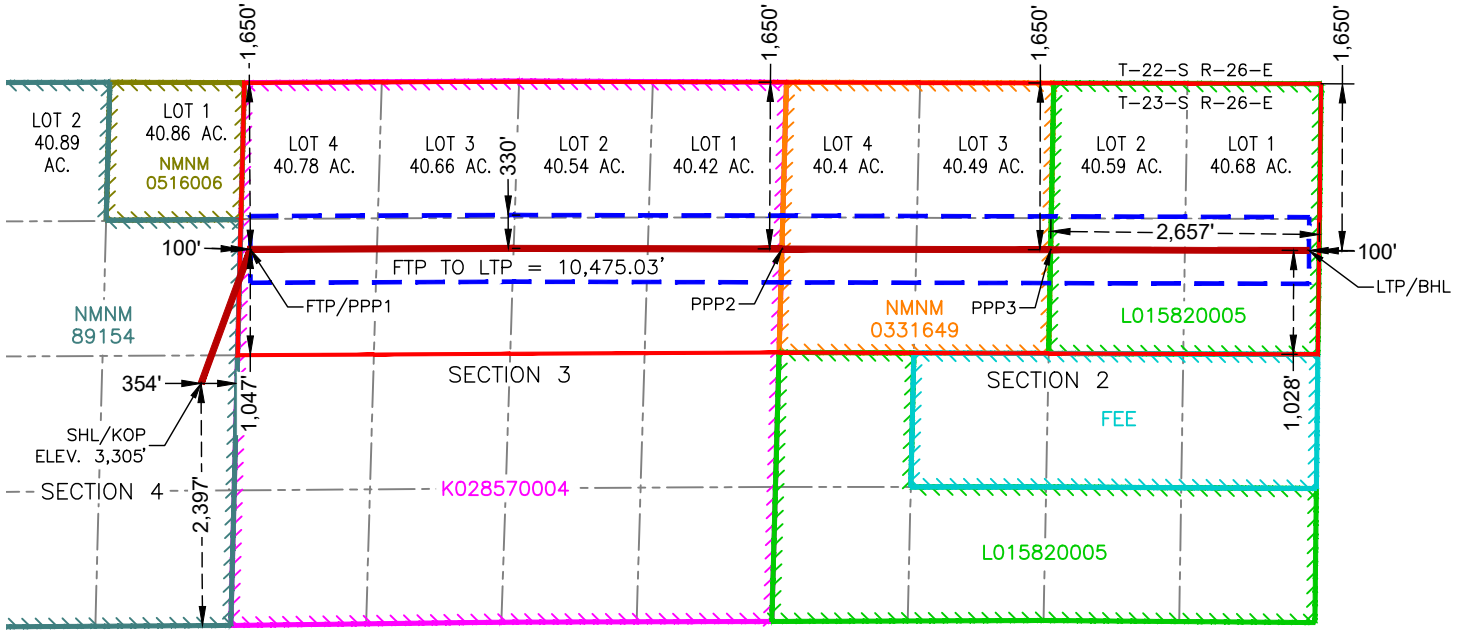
1,650'

1,650'

1,650'

1,650'

T-22-S R-26-E

T-23-S R-26-E

LOT 2
40.89
AC.

LOT 1
40.86 AC.

NMNM
0516006

LOT 4
40.78 AC.

LOT 3
40.66 AC.

330'

LOT 2
40.54 AC.

LOT 1
40.42 AC.

LOT 4
40.4 AC.

LOT 3
40.49 AC.

LOT 2
40.59 AC.

LOT 1
40.68 AC.

100'

2,657'

100'

FTP TO LTP = 10,475.03'

FTP/PPP1

PPP2

PPP3

LTP/BHL

NMNM
89154

NMNM
0331649

L015820005

354'

1,047'

SECTION 3

SECTION 2

1,028'

FEE

SHL/KOP
ELEV. 3,305'

SECTION 4

2,397'

K028570004

L015820005